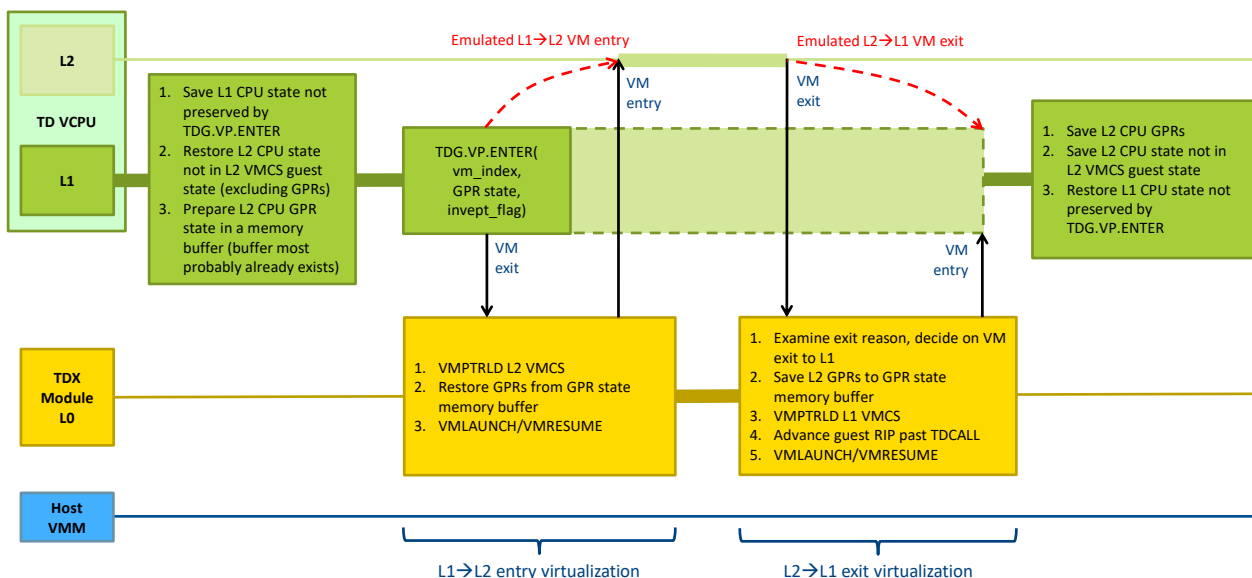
L2

TD VCPU

L1

1. Save L1 CPU state not preserved by TDG.VP.ENTER
2. Restore L2 CPU state not in L2 VMCS guest state (excluding GPRs)
3. Prepare L2 CPU GPR state in a memory buffer (buffer most probably already exists)

Emulated L1→L2 VM entry

Emulated L2→L1 VM exit

VM entry

VM exit

TDG.VP.ENTER( vm_index, GPR state, invept_flag)

VM exit

VM entry

1. Save L2 CPU GPRs
2. Save L2 CPU state not in L2 VMCS guest state
3. Restore L1 CPU state not preserved by TDG.VP.ENTER

TDX Module L0

1. VMPTRLD L2 VMCS
2. Restore GPRs from GPR state memory buffer
3. VMLAUNCH/VMRESUME

1. Examine exit reason, decide on VM exit to L1
2. Save L2 GPRs to GPR state memory buffer
3. VMPTRLD L1 VMCS
4. Advance guest RIP past TDCALL
5. VMLAUNCH/VMRESUME

Host VMM

L1→L2 entry virtualization

L2→L1 exit virtualization